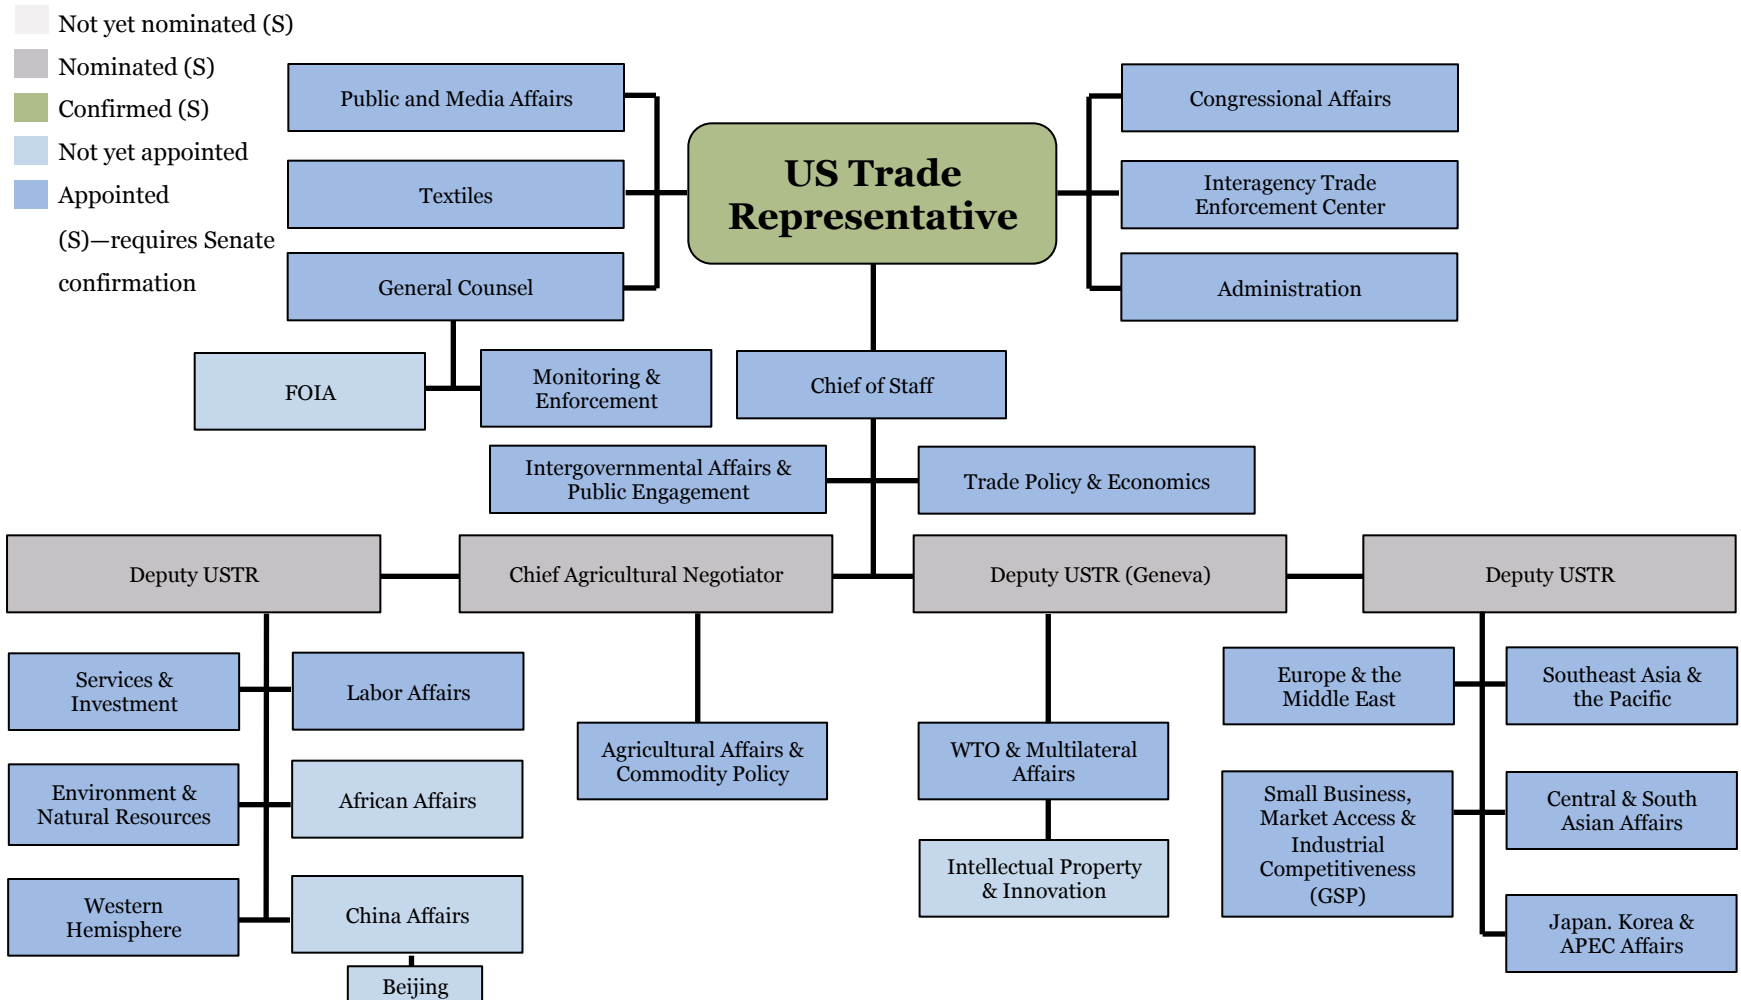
Not yet nominated (S)
Nominated (S)
Confirmed (S)
Not yet appointed
Appointed
(S)—requires Senate confirmation

US Trade Representative

Public and Media Affairs
Textiles
General Counsel
FOIA
Monitoring & Enforcement

Congressional Affairs
Interagency Trade Enforcement Center
Administration

Chief of Staff
Intergovernmental Affairs & Public Engagement
Trade Policy & Economics

Deputy USTR
Chief Agricultural Negotiator
Deputy USTR (Geneva)
Deputy USTR

Services & Investment
Labor Affairs
Environment & Natural Resources
African Affairs
Western Hemisphere
China Affairs
Beijing

Agricultural Affairs & Commodity Policy

WTO & Multilateral Affairs
Intellectual Property & Innovation

Europe & the Middle East
Southeast Asia & the Pacific
Small Business, Market Access & Industrial Competitiveness (GSP)
Central & South Asian Affairs
Japan. Korea & APEC Affairs